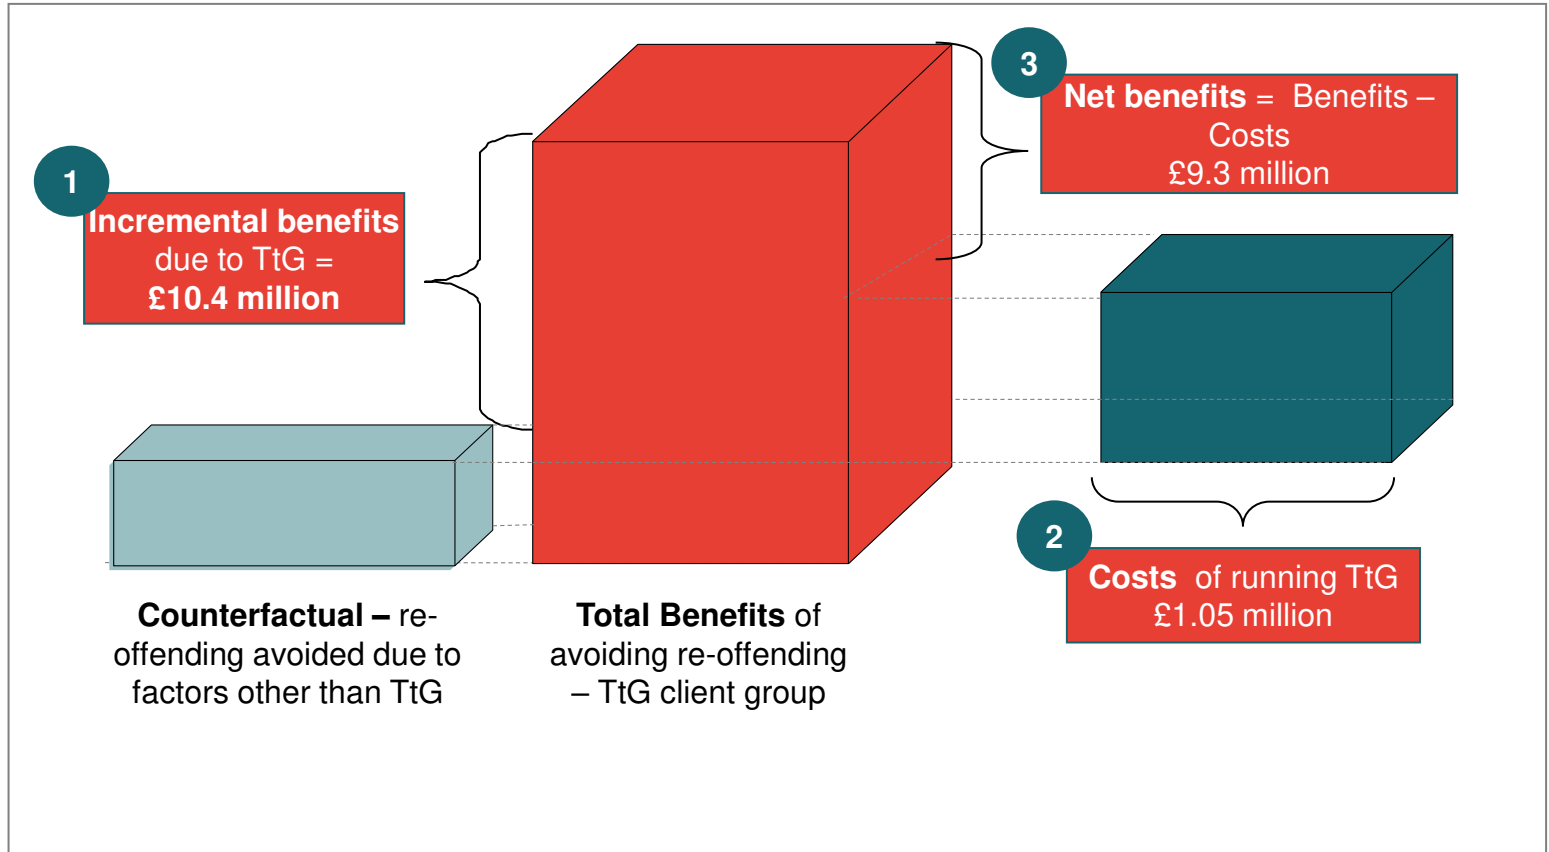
3

Net benefits = Benefits – Costs
£9.3 million

1

Incremental benefits due to TtG =
£10.4 million

2

Costs of running TtG
£1.05 million

Counterfactual – re-offending avoided due to factors other than TtG

Total Benefits of avoiding re-offending – TtG client group